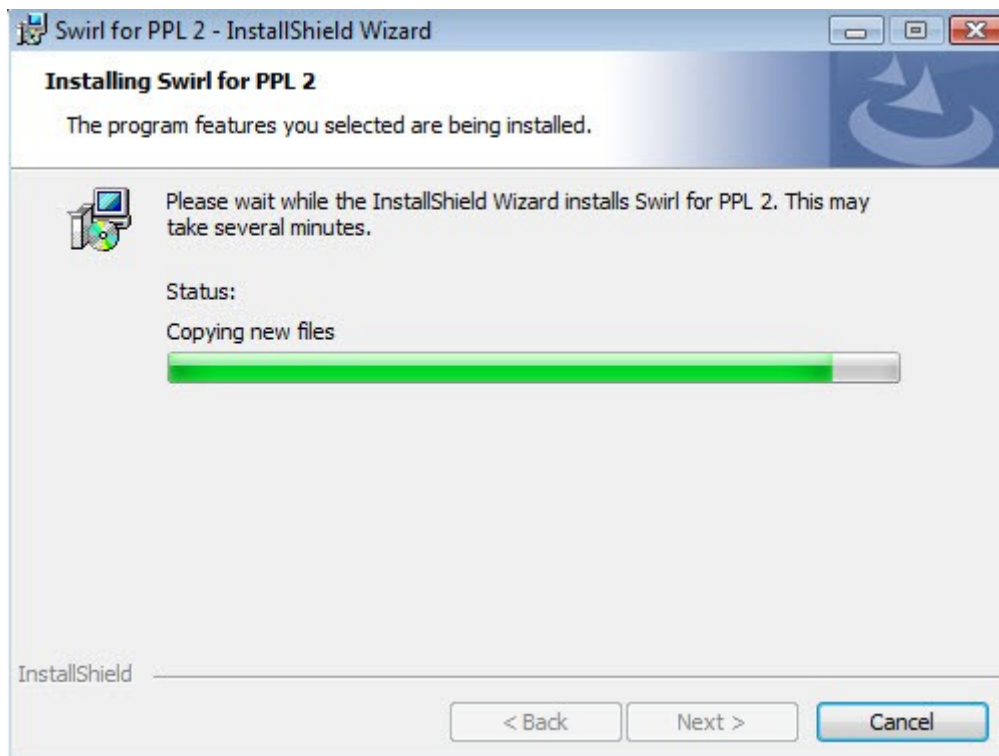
Swirl for PPL 2 - InstallShield Wizard

Installing Swirl for PPL 2

The program features you selected are being installed.

Please wait while the InstallShield Wizard installs Swirl for PPL 2. This may take several minutes.

Status:

Copying new files

InstallShield

< Back

Next >

Cancel